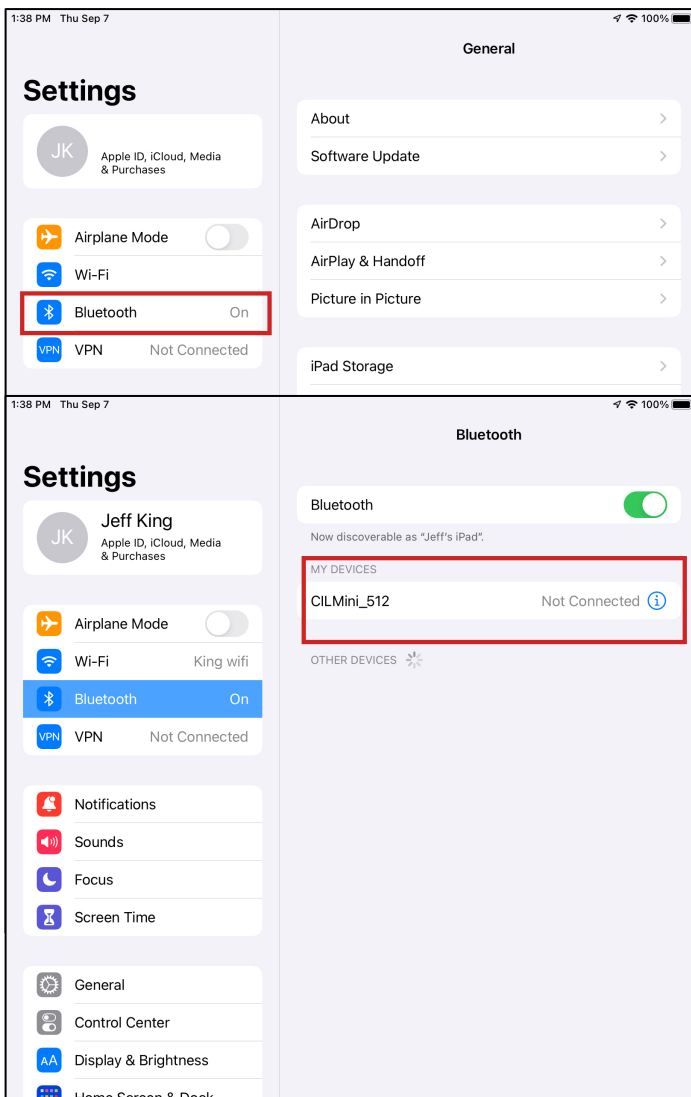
1:38 PM Thu Sep 7

100%

General

Settings

JK

Apple ID, iCloud, Media & Purchases

About

Software Update

Airplane Mode

Wi-Fi

Bluetooth On

VPN

VPN Not Connected

AirDrop

AirPlay & Handoff

Picture in Picture

iPad Storage

1:38 PM Thu Sep 7

100%

Bluetooth

Settings

JK

Jeff King

Apple ID, iCloud, Media & Purchases

Bluetooth

Now discoverable as "Jeff's iPad".

MY DEVICES

CILMini_512 Not Connected

OTHER DEVICES

Airplane Mode

Wi-Fi King wifi

Bluetooth On

VPN

VPN Not Connected

Notifications

Sounds

Focus

Screen Time

General

Control Center

AA

Display & Brightness

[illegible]